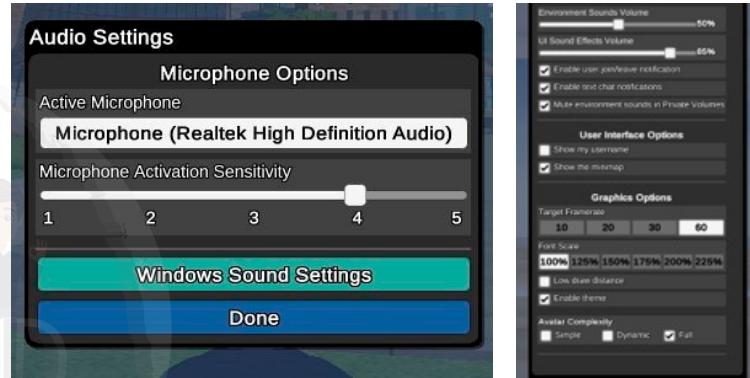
Audio Settings

Microphone Options

Active Microphone

Microphone (Realtek High Definition Audio)

Microphone Activation Sensitivity

1 2 3 4 5

Windows Sound Settings

Done

Environment Sounds Volume 50%

UI Sound Effects Volume 65%

Enable user join/leave notification

Enable text chat notifications

Mute environment sounds in Private Volumes

User Interface Options

Show my username

Show the minimap

Graphics Options

Target Framerate

10 20 30 60

Font Scale

100% 125% 150% 175% 200% 225%

Low draw distance

Enable theme

Avatar Complexity

Simple Dynamic Full